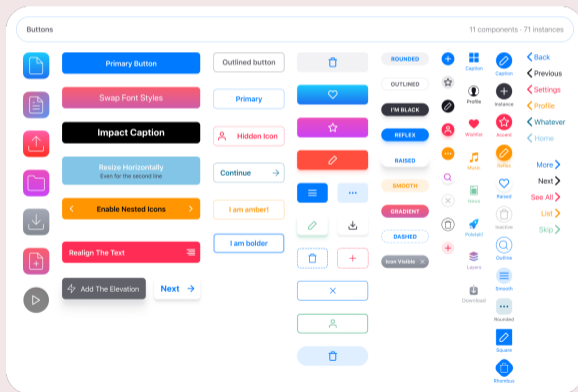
Buttons

11 components · 71 instances

Primary Button

Swap Font Styles

Impact Caption

Resize Horizontally
Even for the second line

Enable Nested Icons

Realign The Text

Add The Elevation

Next

Outlined button

Primary

Hidden Icon

Continue

I am amber!

I am bolder

ROUNDED

OUTLINED

I'M BLACK

REFLEX

RAISED

SMOOTH

GRADIENT

DASHED

Icon Visible

Caption

Profile

Wishlist

Music

Icons

Pofollo!

Layers

Download

Caption

Instance

Accent

Rotten

Raised

Inactive

Outline

Smooth

Rounded

Square

Rhombus

Back

Previous

Settings

Profile

Whatever

Home

More

Next

See All

List

Skip